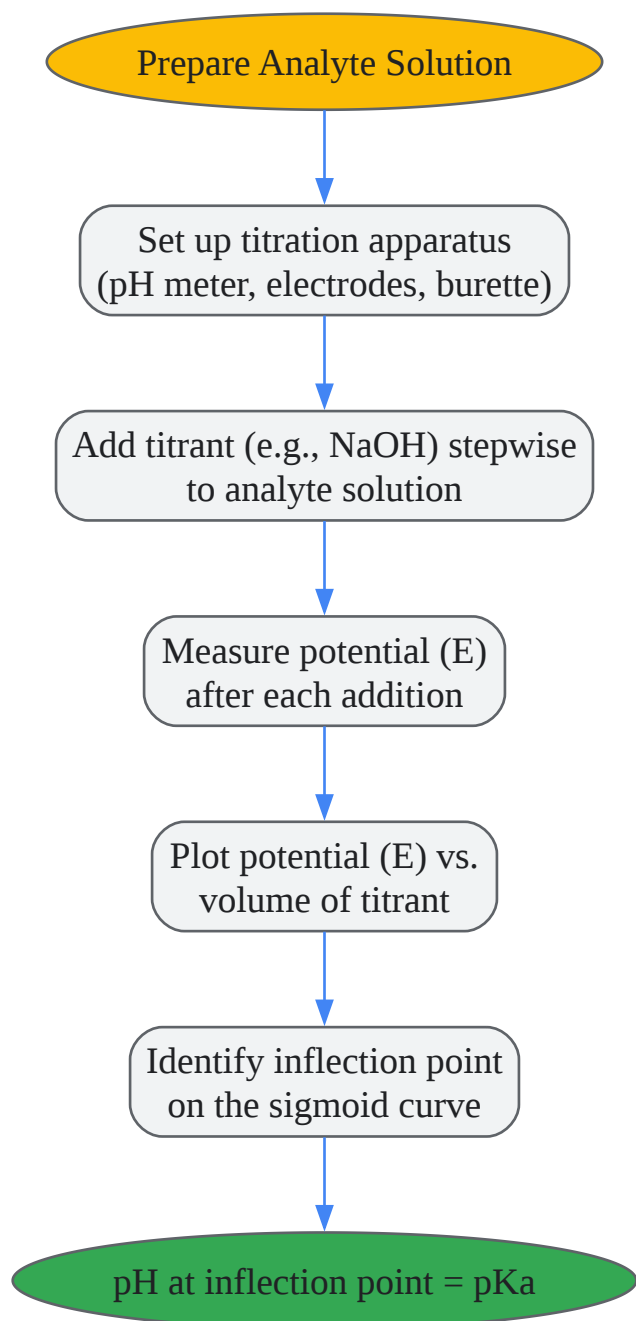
Prepare Analyte Solution

Set up titration apparatus (pH meter, electrodes, burette)

Add titrant (e.g., NaOH) stepwise to analyte solution

Measure potential (E) after each addition

Plot potential (E) vs. volume of titrant

Identify inflection point on the sigmoid curve

pH at inflection point = pKa